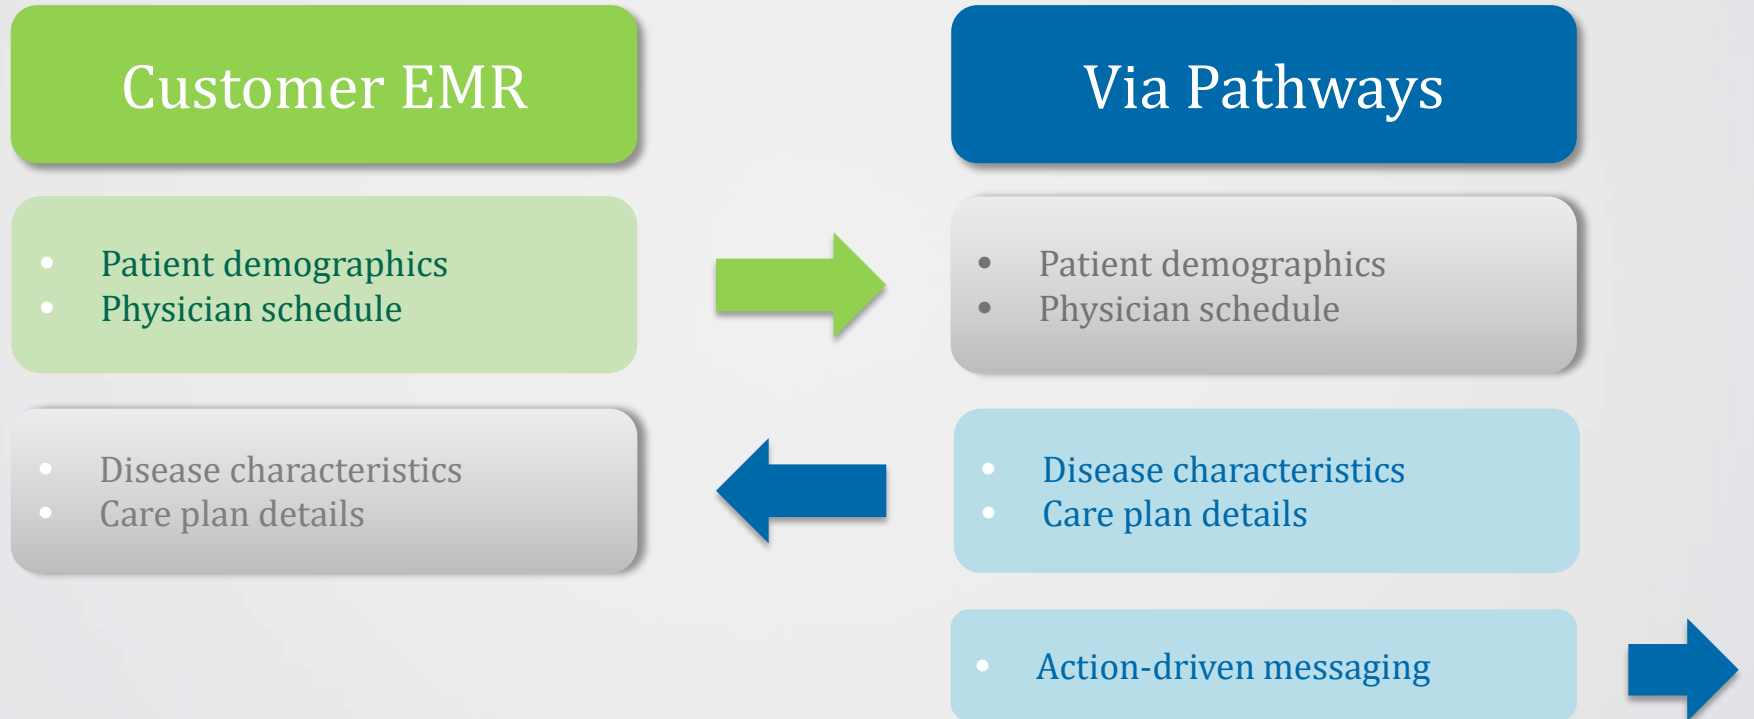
Customer EMR

Via Pathways

- Patient demographics
- Physician schedule

- Patient demographics
- Physician schedule

- Disease characteristics
- Care plan details

- Disease characteristics
- Care plan details

- Action-driven messaging